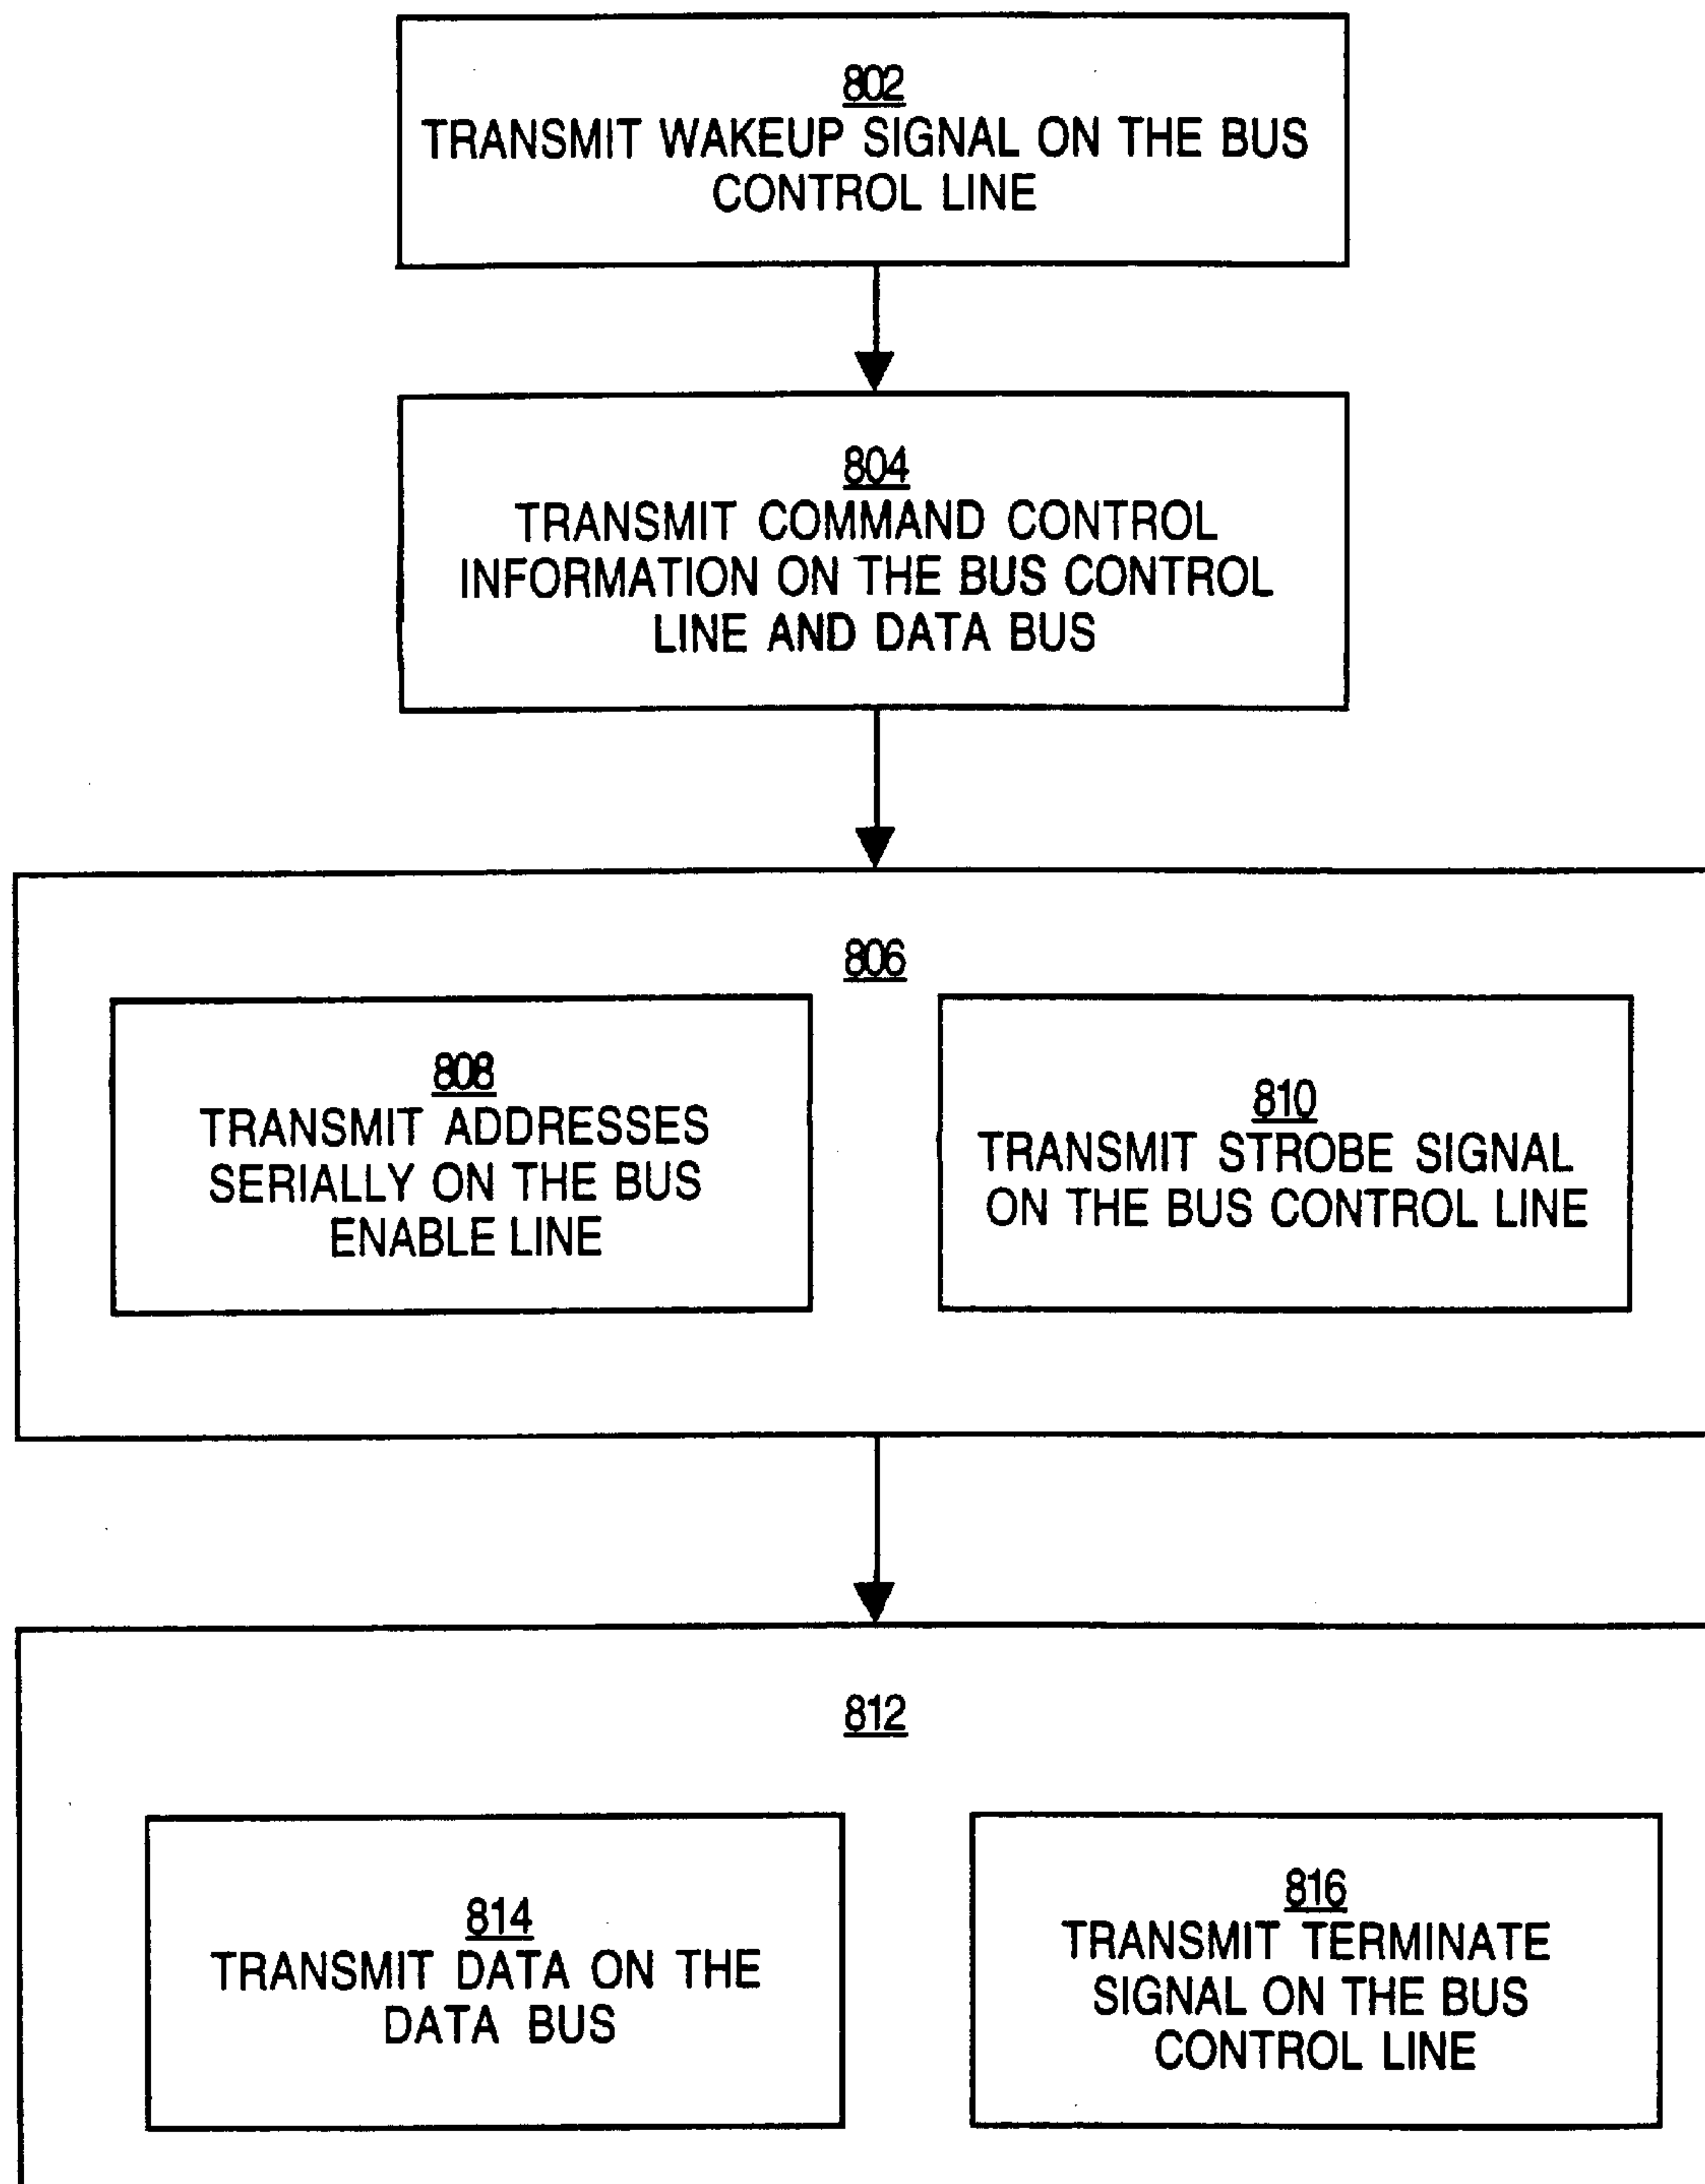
802
TRANSMIT WAKEUP SIGNAL ON THE BUS CONTROL LINE

804
TRANSMIT COMMAND CONTROL INFORMATION ON THE BUS CONTROL LINE AND DATA BUS

806

808
TRANSMIT ADDRESSES SERIALLY ON THE BUS ENABLE LINE

810
TRANSMIT STROBE SIGNAL ON THE BUS CONTROL LINE

812

814
TRANSMIT DATA ON THE DATA BUS

816
TRANSMIT TERMINATE SIGNAL ON THE BUS CONTROL LINE